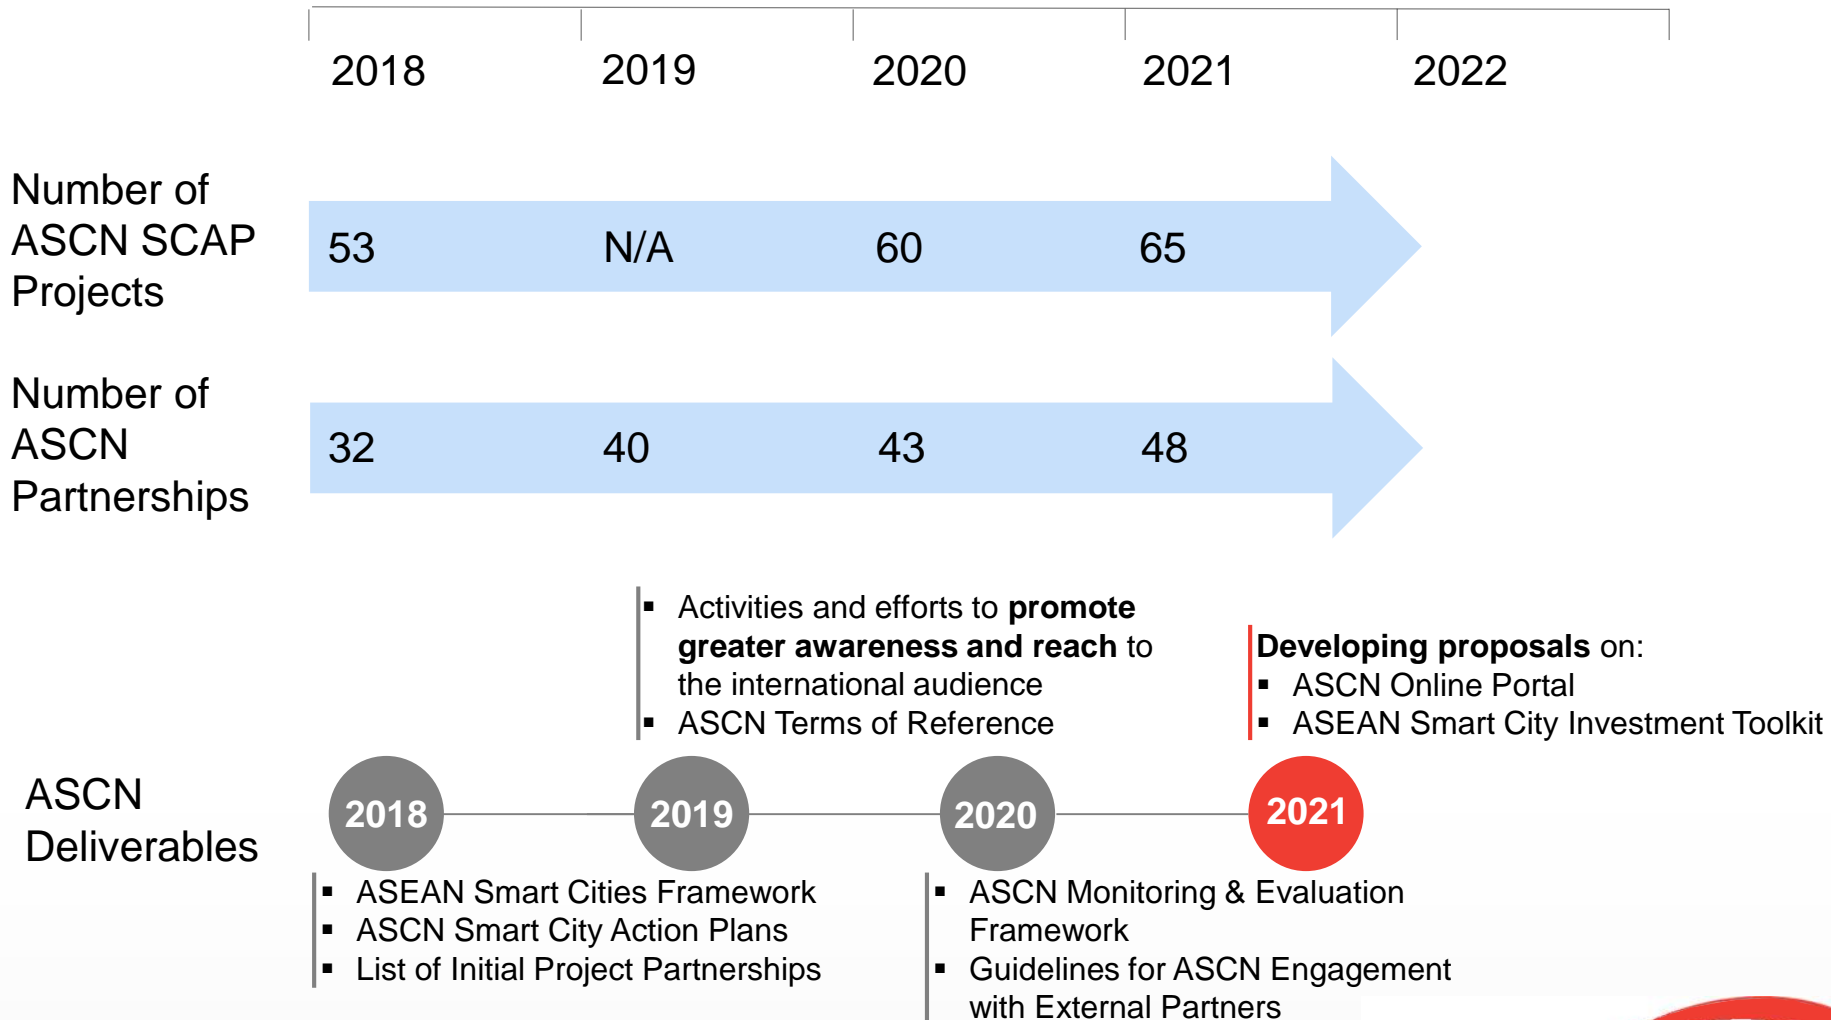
2018 2019 2020 2021 2022

Number of ASCN SCAP Projects

53 N/A 60 65

Number of ASCN Partnerships

32 40 43 48

- Activities and efforts to **promote greater awareness and reach** to the international audience
- ASCN Terms of Reference

**Developing proposals** on:
- ASCN Online Portal
- ASEAN Smart City Investment Toolkit

ASCN Deliverables

2018 2019 2020 2021

- ASEAN Smart Cities Framework
- ASCN Smart City Action Plans
- List of Initial Project Partnerships

- ASCN Monitoring & Evaluation Framework
- Guidelines for ASCN Engagement with External Partners